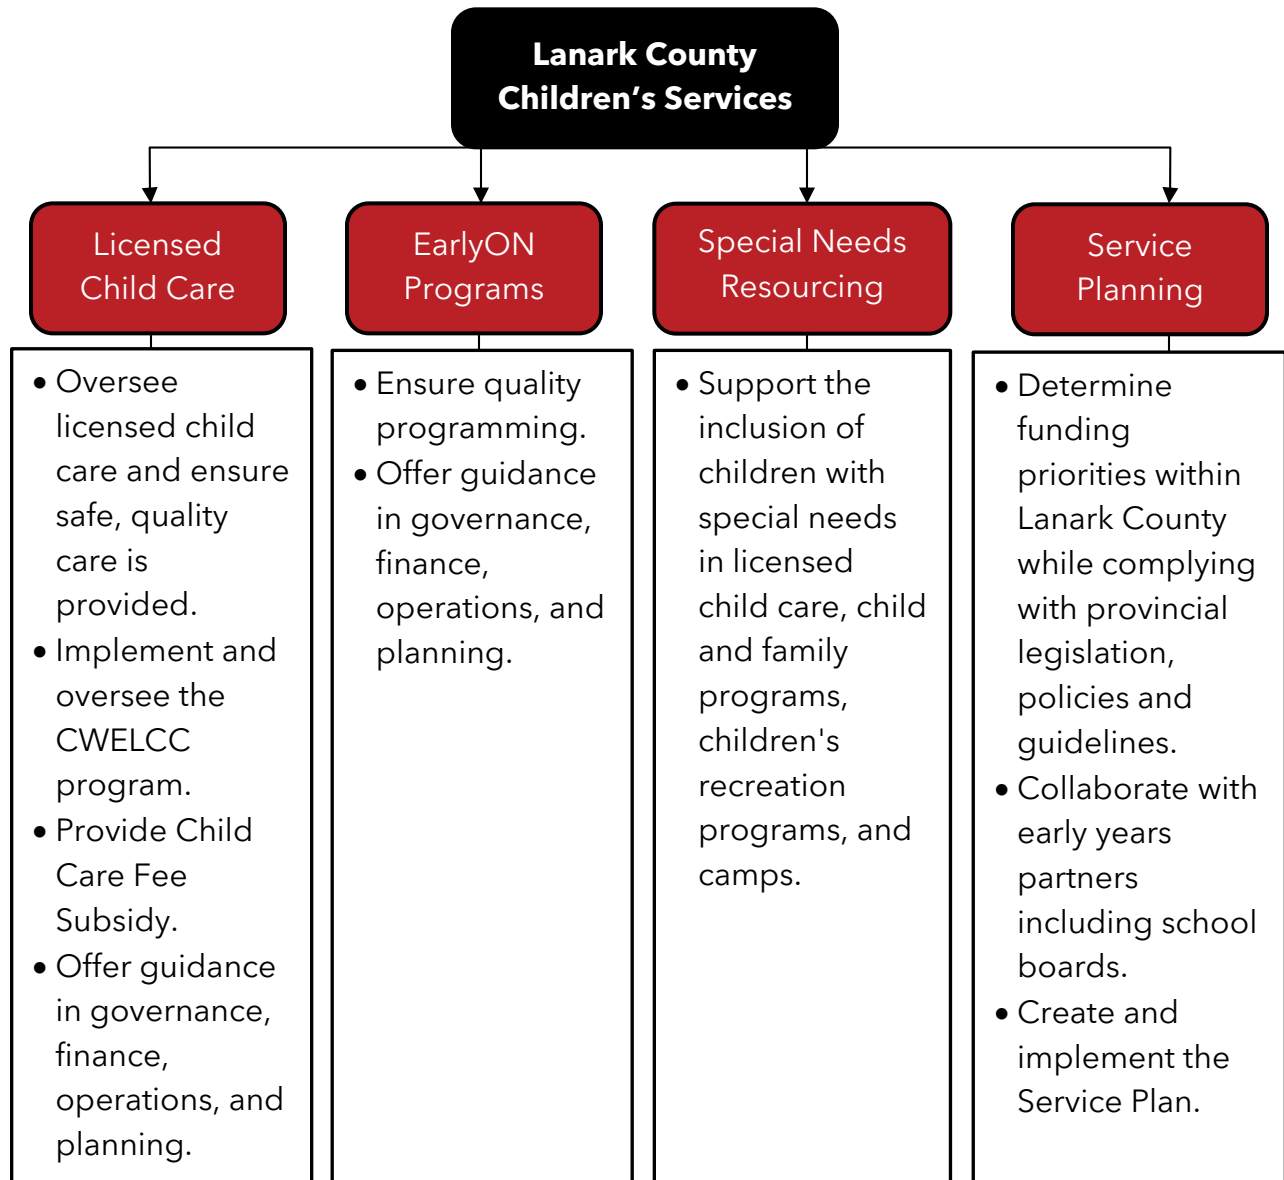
Lanark County
Children's Services

Licensed Child Care

- Oversee licensed child care and ensure safe, quality care is provided.
- Implement and oversee the CWELCC program.
- Provide Child Care Fee Subsidy.
- Offer guidance in governance, finance, operations, and planning.

EarlyON Programs

- Ensure quality programming.
- Offer guidance in governance, finance, operations, and planning.

Special Needs Resourcing

- Support the inclusion of children with special needs in licensed child care, child and family programs, children's recreation programs, and camps.

Service Planning

- Determine funding priorities within Lanark County while complying with provincial legislation, policies and guidelines.
- Collaborate with early years partners including school boards.
- Create and implement the Service Plan.